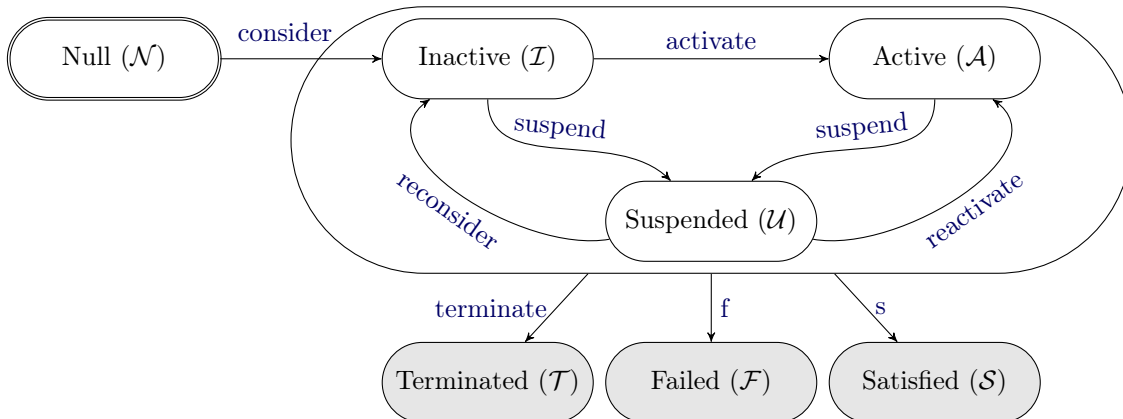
Null ($\mathcal{N}$)

consider

Inactive ($\mathcal{I}$)

activate

Active ($\mathcal{A}$)

suspend

suspend

reconsider

Suspended ($\mathcal{U}$)

reactivate

terminate

f

s

Terminated ($\mathcal{T}$)

Failed ($\mathcal{F}$)

Satisfied ($\mathcal{S}$)